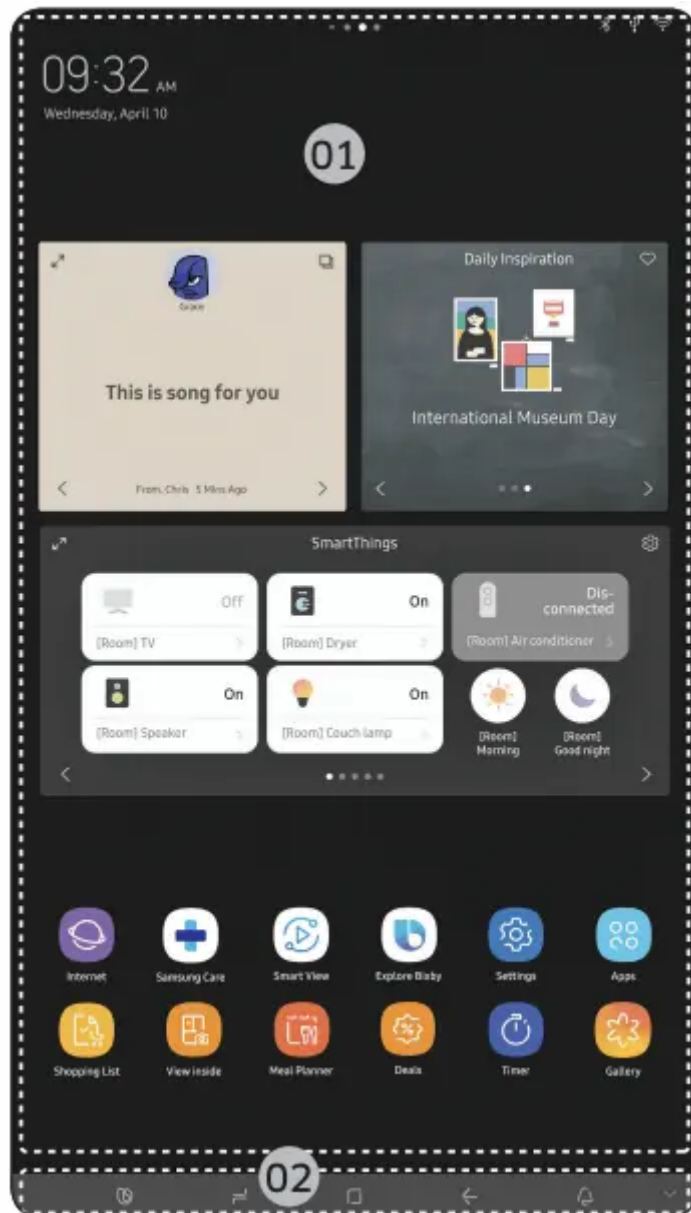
09:32 AM
Wednesday, April 10

01

Grace

This is song for you

From. Chris 5 Mins Ago

Daily Inspiration

International Museum Day

SmartThings

Off
[Room] TV

On
[Room] Dryer

Disconnected
[Room] Air conditioner

On
[Room] Speaker

On
[Room] Couch lamp

[Room] Morning

[Room] Good night

Internet

Samsung Care

Smart View

Explore Bixby

Settings

Apps

Shopping List

View inside

Meal Planner

Deals

Timer

Gallery

02